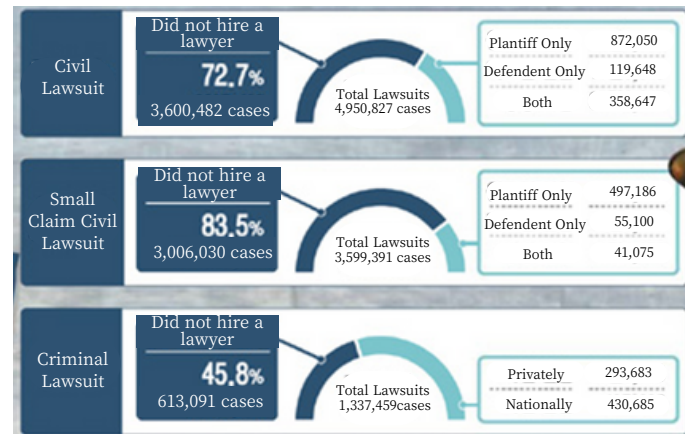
Civil Lawsuit

Did not hire a lawyer
72.7%
3,600,482 cases

Total Lawsuits
4,950,827 cases

| | |
|---|---|
| Plantiff Only | 872,050 |
| Defendent Only | 119,648 |
| Both | 358,647 |

Small Claim Civil Lawsuit

Did not hire a lawyer
83.5%
3,006,030 cases

Total Lawsuits
3,599,391 cases

| | |
|---|---|
| Plantiff Only | 497,186 |
| Defendent Only | 55,100 |
| Both | 41,075 |

Criminal Lawsuit

Did not hire a lawyer
45.8%
613,091 cases

Total Lawsuits
1,337,459cases

| | |
|---|---|
| Privately | 293,683 |
| Nationally | 430,685 |